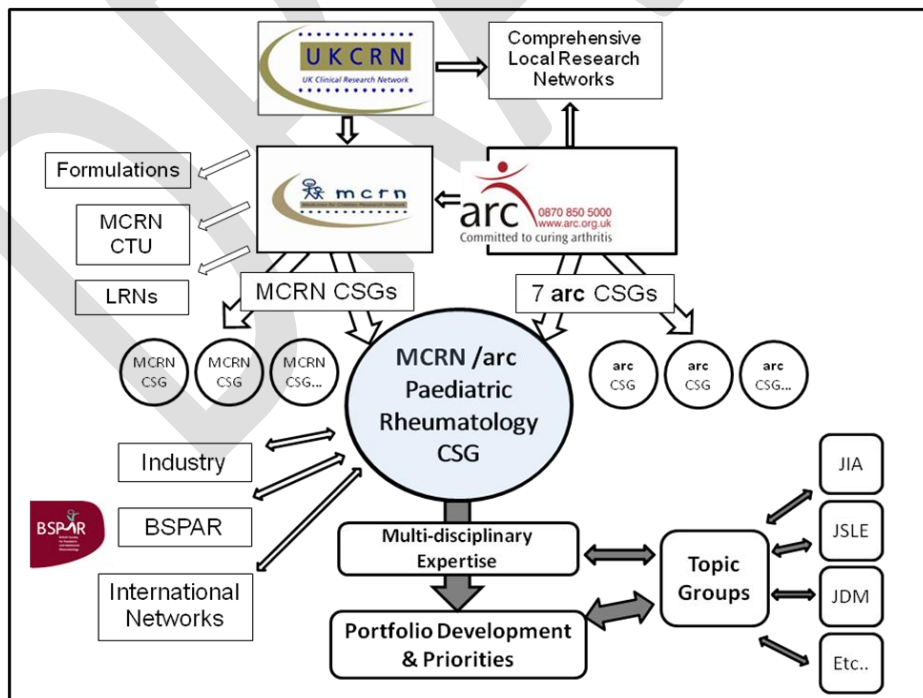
UKCRN
UK Clinical Research Network

Comprehensive Local Research Networks

Formulations

mcrn

arc 0870 850 5000 www.arc.org.uk
Committed to curing arthritis

MCRN CTU

LRNs

MCRN CSGs

7 arc CSGs

MCRN CSG

MCRN CSG

MCRN CSG...

MCRN /arc Paediatric Rheumatology CSG

arc CSG

arc CSG

arc CSG...

Industry

BSPAR

BSPAR

International Networks

Multi-disciplinary Expertise

Portfolio Development & Priorities

Topic Groups

JIA

JSLE

JDM

Etc..